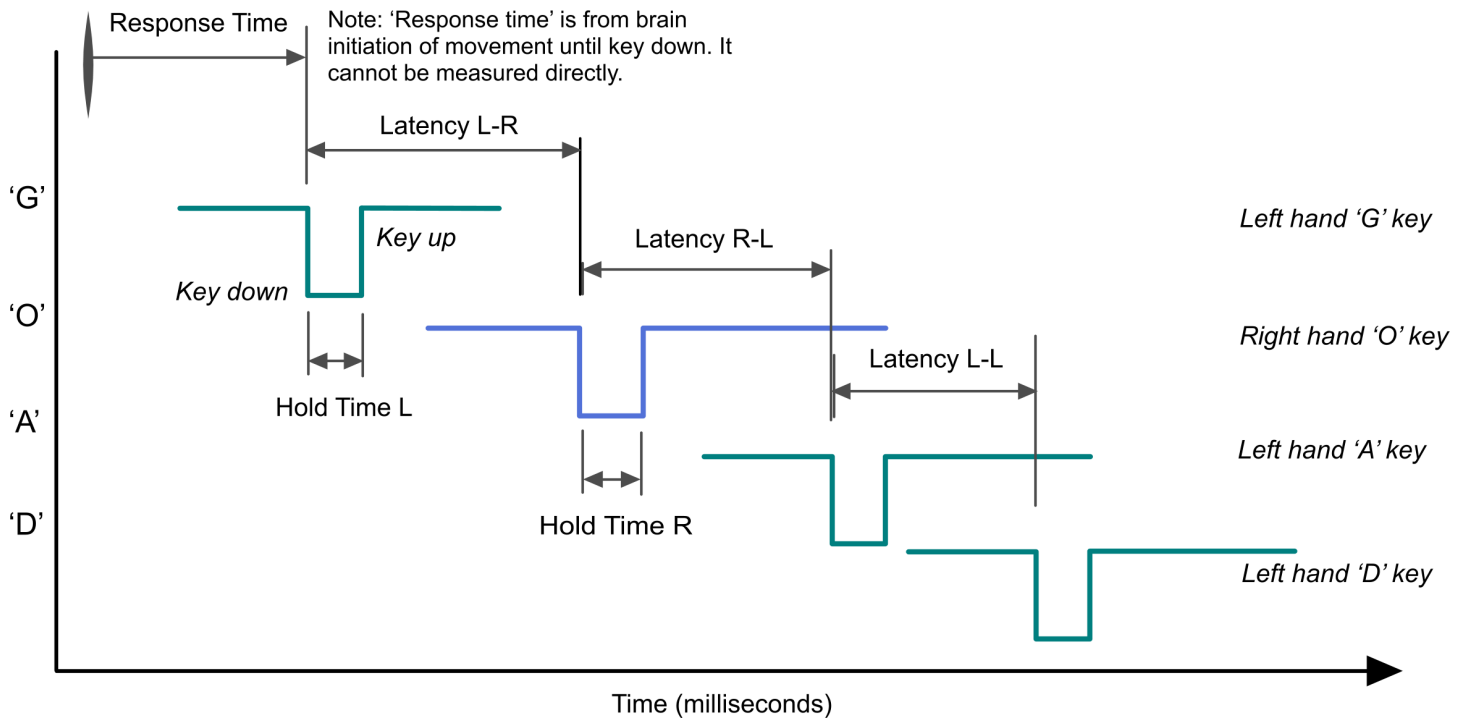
Response Time

Note: ‘Response time’ is from brain initiation of movement until key down. It cannot be measured directly.

Latency L-R

‘G’

Key up

Left hand ‘G’ key

Latency R-L

Key down

‘O’

Right hand ‘O’ key

Latency L-L

Hold Time L

‘A’

Left hand ‘A’ key

‘D’

Hold Time R

Left hand ‘D’ key

Time (milliseconds)